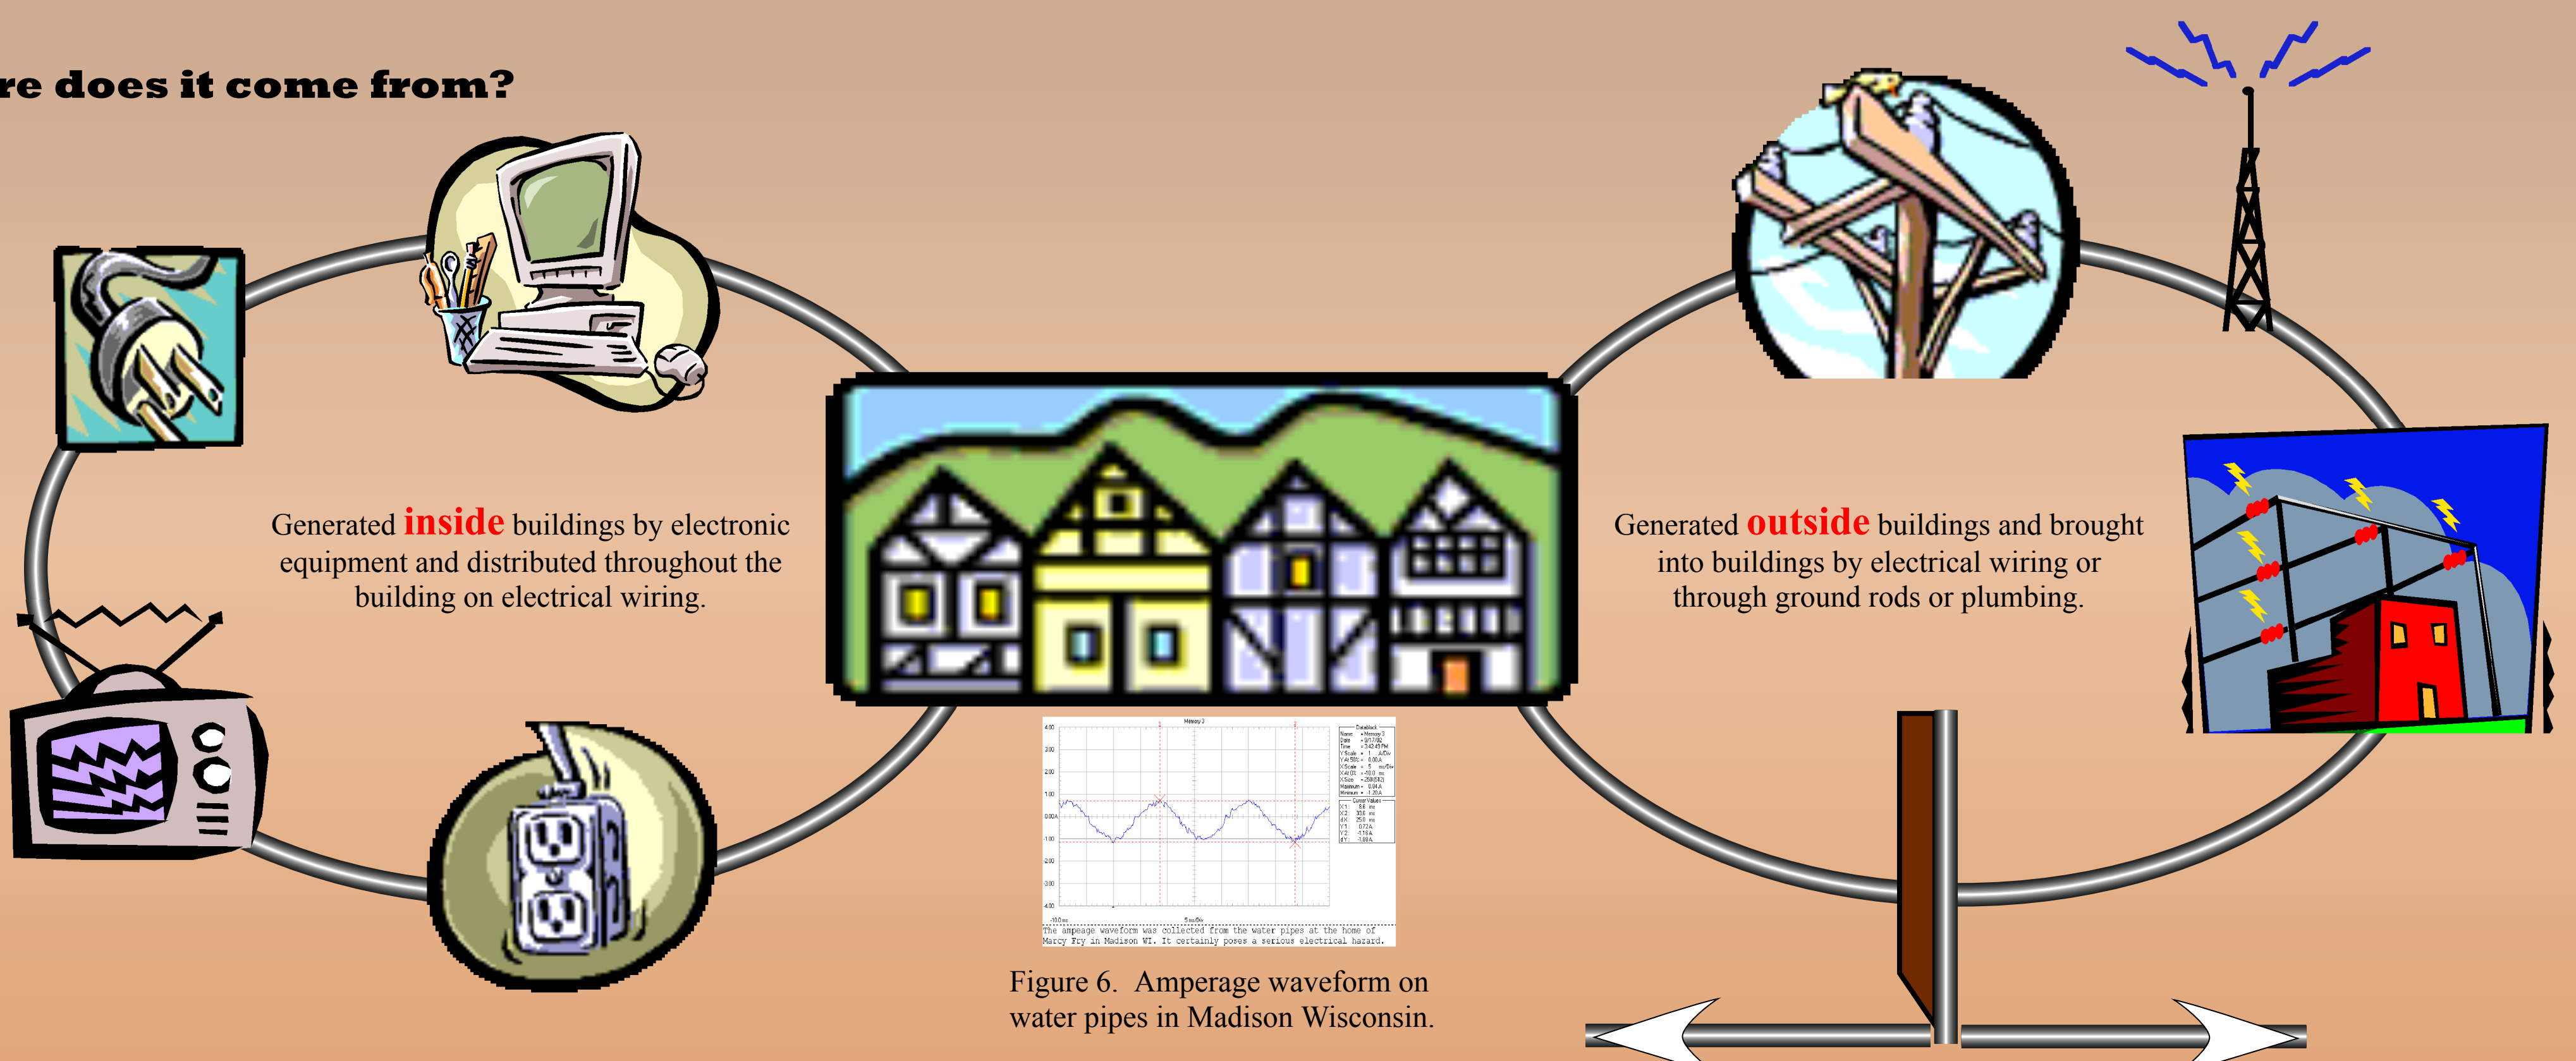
re does it come from?

Generated inside buildings by electronic equipment and distributed throughout the building on electrical wiring.

Generated outside buildings and brought into buildings by electrical wiring or through ground rods or plumbing.

Memory 2

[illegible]

The ampeage waveform was collected from the water pipes at the home of Marcy Fry in Madison WI. It certainly poses a serious electrical hazard.

Figure 6. Amperage waveform on water pipes in Madison Wisconsin.